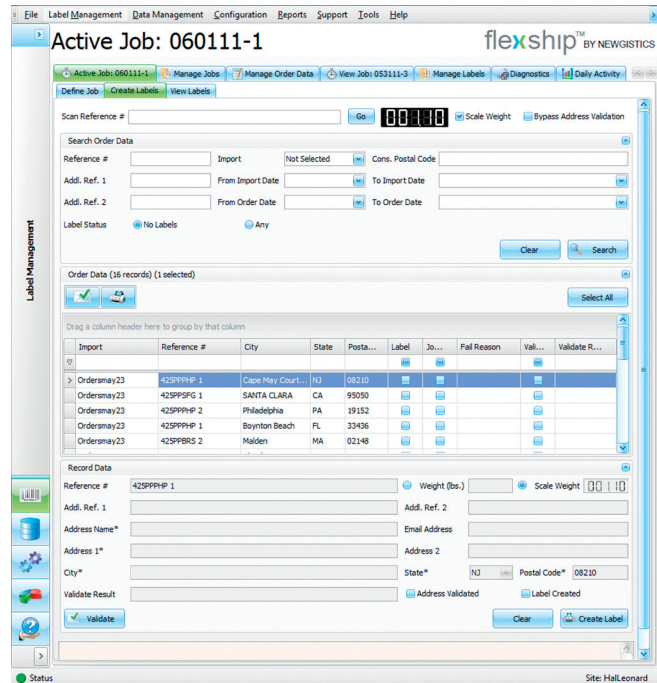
File Label Management Data Management Configuration Reports Support Tools Help

Active Job: 060111-1

flexship™ BY NEWGISTICS

Active Job: 060111-1 | Manage Jobs | Manage Order Data | View Job: 053111-3 | Manage Labels | Diagnostics | Daily Activity

Define Job | Create Labels | View Labels

Label Management

Scan Reference # Go 00110 Scale Weight Bypass Address Validation

Search Order Data

Reference # Import Not Selected Cons. Postal Code

Addl. Ref. 1 From Import Date To Import Date

Addl. Ref. 2 From Order Date To Order Date

Label Status No Labels Any

Clear Search

Order Data (16 records) (1 selected)

Select All

Drag a column header here to group by that column

| Import | Reference # | City | State | Posta... | Label | Jo... | Fail Reason | Vali... | Validate R... |
|---|---|---|---|---|---|---|---|---|---|
| Ordersmay23 | 425PPPHP 1 | Cape May Court... | NJ | 08210 | | | | | |
| Ordersmay23 | 425PPSFG 1 | SANTA CLARA | CA | 95050 | | | | | |
| Ordersmay23 | 425PPPHP 2 | Philadelphia | PA | 19152 | | | | | |
| Ordersmay23 | 425PPPHP 1 | Boynton Beach | FL | 33436 | | | | | |
| Ordersmay23 | 425PPBRS 2 | Malden | MA | 02148 | | | | | |

Record Data

Reference # 425PPPHP 1 Weight (lbs.) Scale Weight 00110

Addl. Ref. 1 Addl. Ref. 2

Address Name* Email Address

Address 1* Address 2

City* State* NJ Postal Code* 08210

Validate Result Address Validated Label Created

Validate Clear Create Label

Status Site: HalLeonard